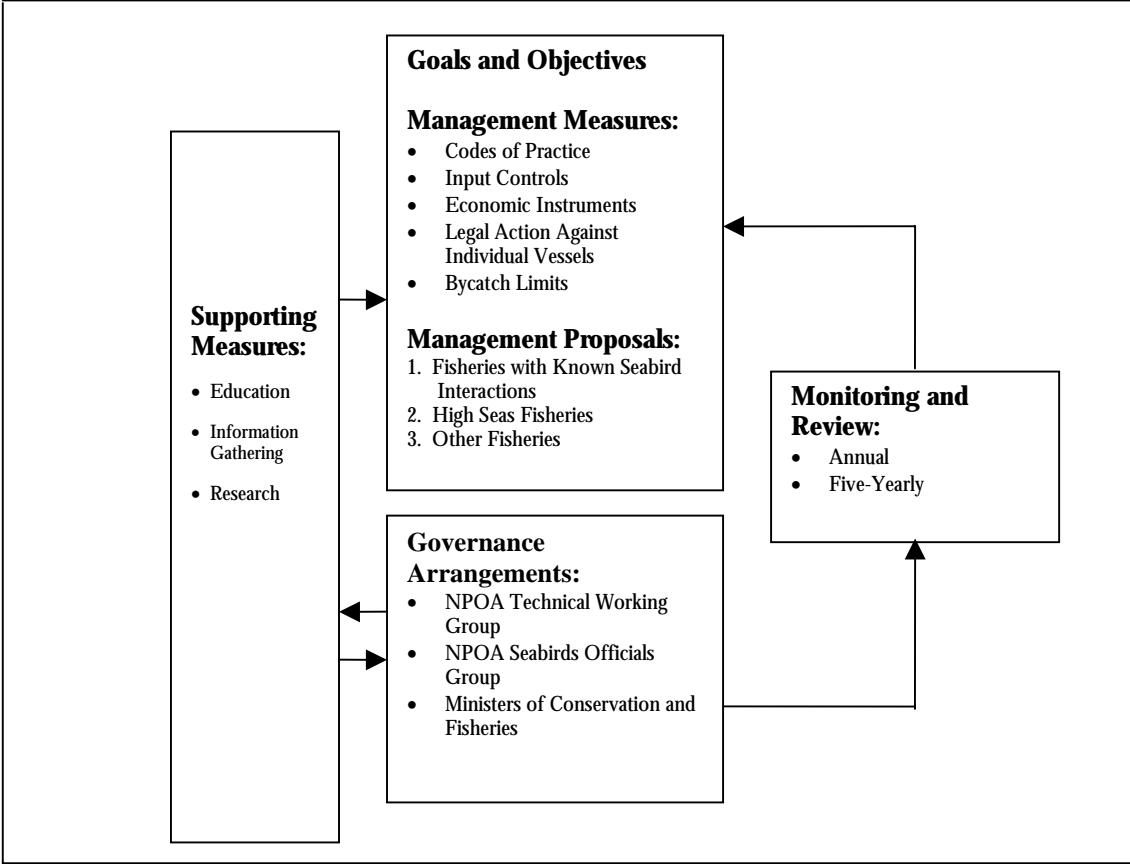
**Goals and Objectives**

**Management Measures:**
- Codes of Practice
- Input Controls
- Economic Instruments
- Legal Action Against Individual Vessels
- Bycatch Limits

**Management Proposals:**
1. Fisheries with Known Seabird Interactions
2. High Seas Fisheries
3. Other Fisheries

**Supporting Measures:**
- Education
- Information Gathering
- Research

**Monitoring and Review:**
- Annual
- Five-Yearly

**Governance Arrangements:**
- NPOA Technical Working Group
- NPOA Seabirds Officials Group
- Ministers of Conservation and Fisheries